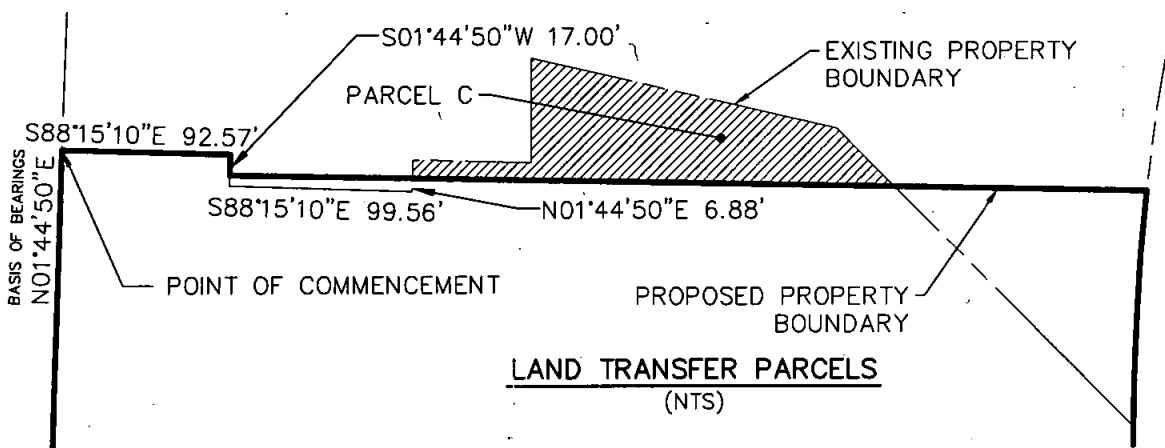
S01°44'50"W 17.00'

EXISTING PROPERTY BOUNDARY

PARCEL C

S88°15'10"E 92.57'

BASIS OF BEARINGS N01°44'50"E

S88°15'10"E 99.56'

N01°44'50"E 6.88'

POINT OF COMMENCEMENT

PROPOSED PROPERTY BOUNDARY

LAND TRANSFER PARCELS
(NTS)